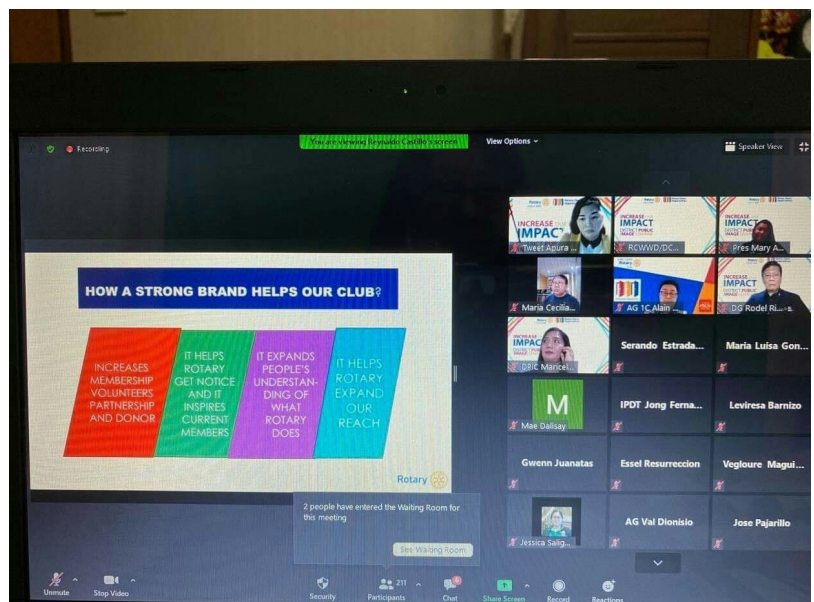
Recording

You are viewing Reynaldo Castillo's screen

View Options

Speaker View

HOW A STRONG BRAND HELPS OUR CLUB?

INCREASES MEMBERSHIP VOLUNTEERS PARTNERSHIP AND DONOR

IT HELPS ROTARY GET NOTICE AND IT INSPIRES CURRENT MEMBERS

IT EXPANDS PEOPLE'S UNDERSTANDING OF WHAT ROTARY DOES

IT HELPS ROTARY EXPAND OUR REACH

Rotary

INCREASE IMPACT

Tweet Apura ...

RCWWD/DC...

Pres Mary A...

Maria Cecilia...

AG 1C Alain ...

DG Rodel Ri...

DRIC Maricel...

Serando Estrada...

Maria Luisa Gon...

M

Mae Dalisay

IPDT Jong Ferna...

Leviresa Barnizo

Gwenn Juanatas

Essel Resurreccion

Vegloure Magui...

Jessica Salig...

AG Val Dionisio

Jose Pajarillo

2 people have entered the Waiting Room for this meeting

See Waiting Room

Unmute

Stop Video

Security

Participants 211

Chat

Share Screen

Record

Reactions